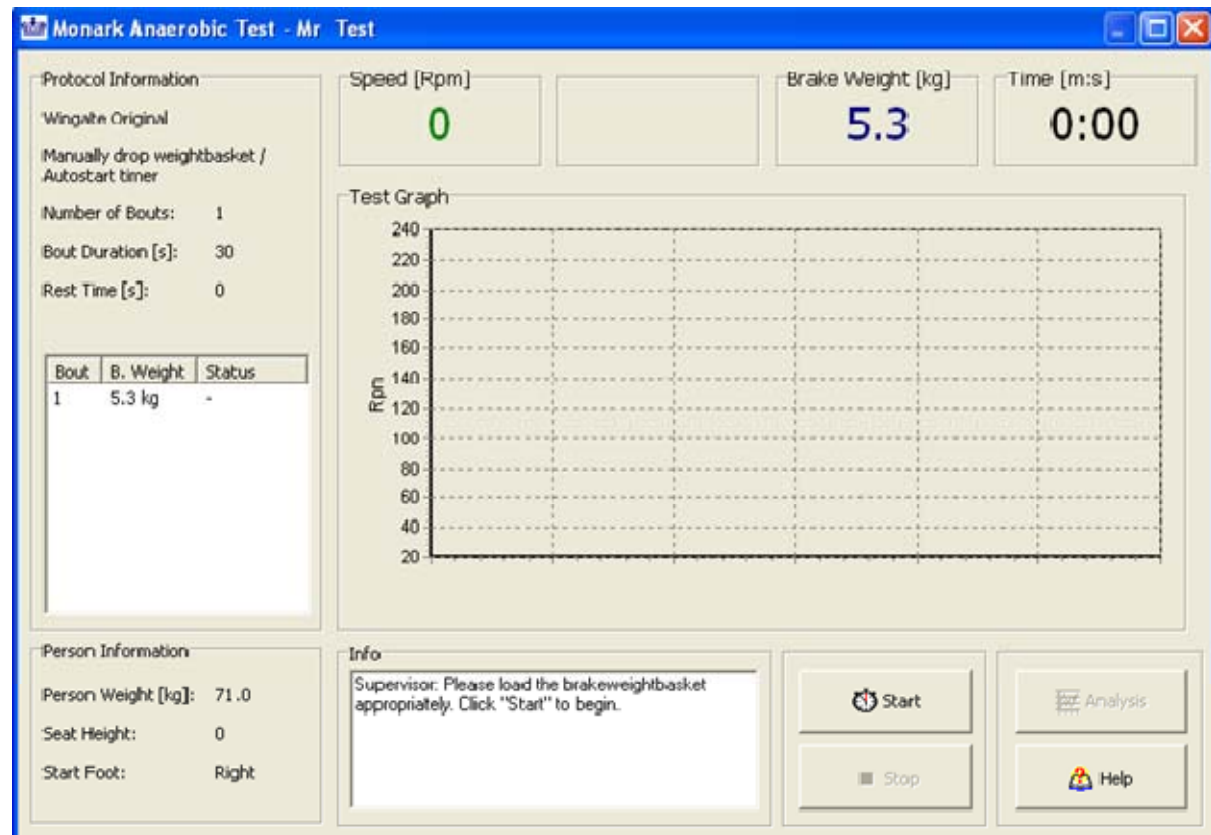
Monark Anaerobic Test - Mr Test

Protocol Information

Wingate Original

Manually drop weightbasket / Autostart timer

Number of Bouts: 1

Bout Duration [s]: 30

Rest Time [s]: 0

| Bout | B. Weight | Status |
|---|---|---|
| 1 | 5.3 kg | - |

Speed [Rpm]
0

Brake Weight [kg]
5.3

Time [m:s]
0:00

Test Graph

Rpm

240
220
200
180
160
140
120
100
80
60
40
20

Person Information

Person Weight [kg]: 71.0

Seat Height: 0

Start Foot: Right

Info

Supervisor: Please load the brakeweightbasket appropriately. Click "Start" to begin.

Start

Stop

Analysis

Help